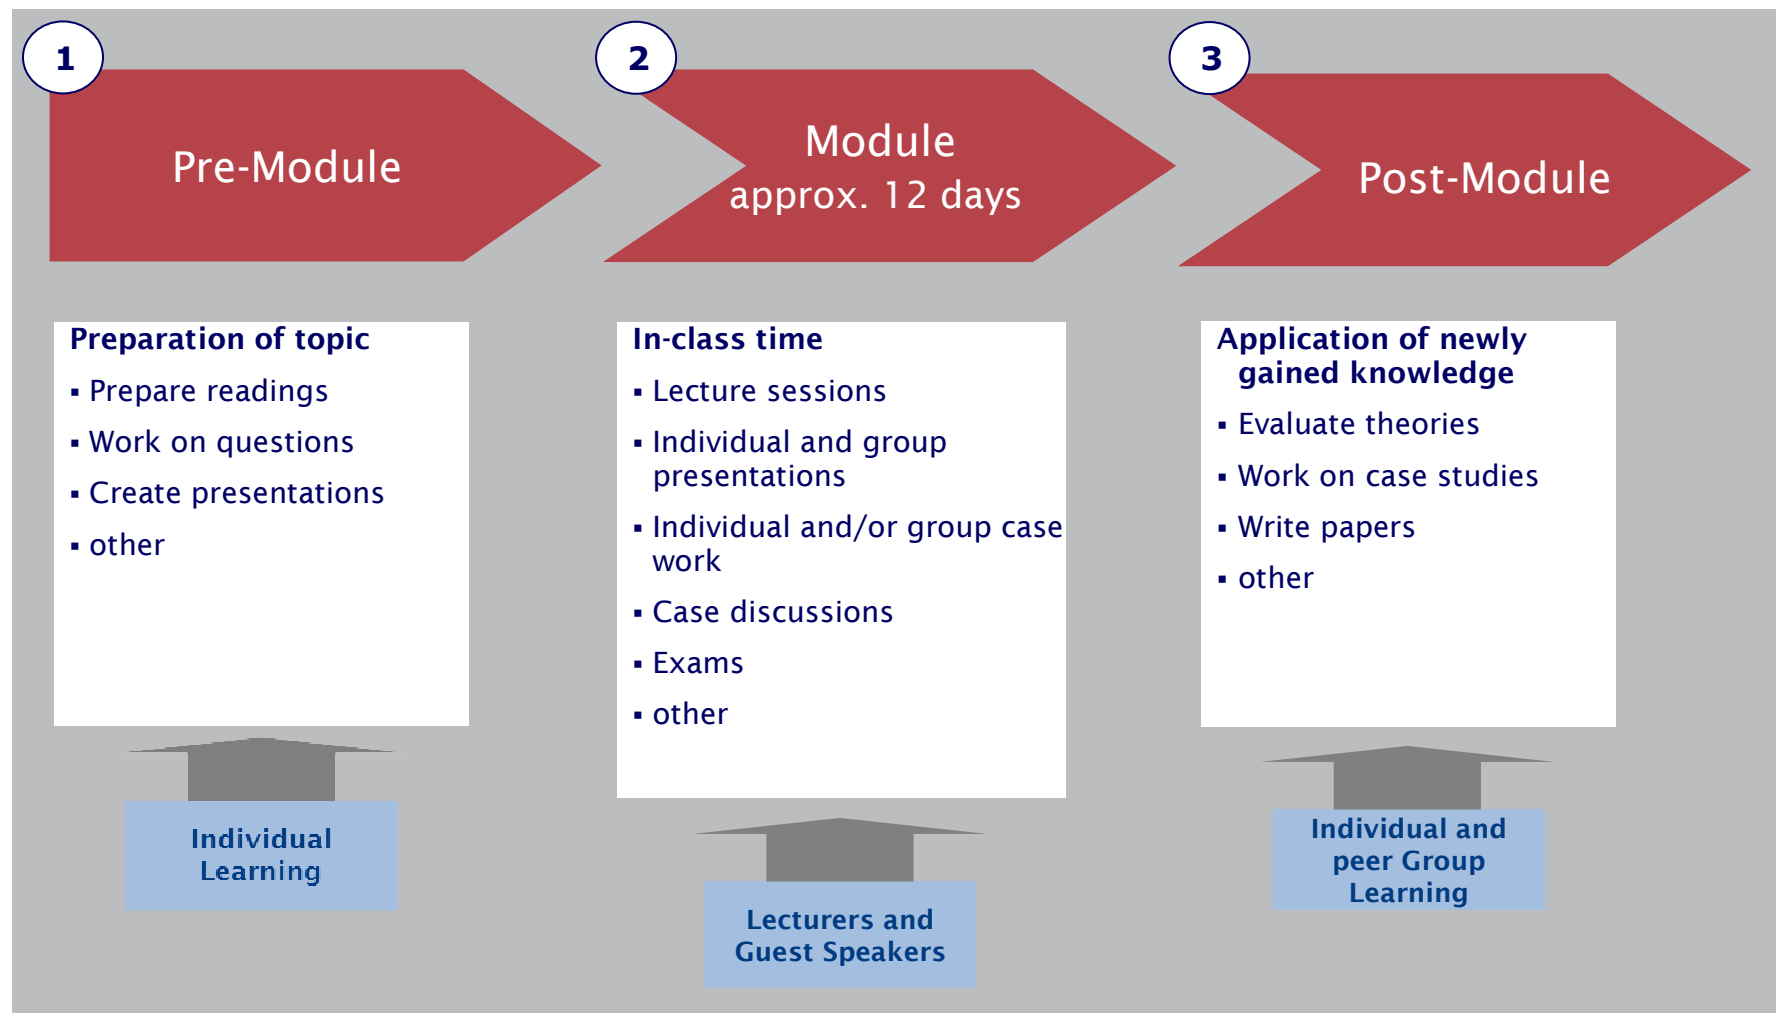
1

Pre-Module

2

Module
approx. 12 days

3

Post-Module

Preparation of topic
- Prepare readings
- Work on questions
- Create presentations
- other

In-class time
- Lecture sessions
- Individual and group presentations
- Individual and/or group case work
- Case discussions
- Exams
- other

Application of newly gained knowledge
- Evaluate theories
- Work on case studies
- Write papers
- other

Individual Learning

Lecturers and Guest Speakers

Individual and peer Group Learning